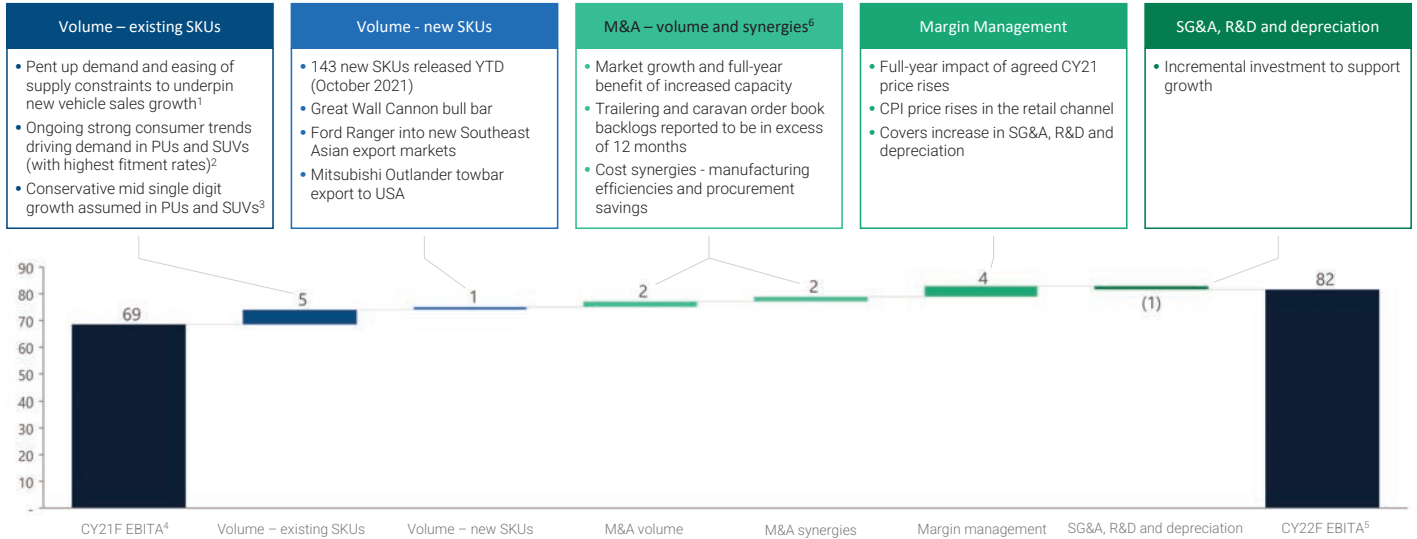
Volume – existing SKUs

• Pent up demand and easing of supply constraints to underpin new vehicle sales growth$^1$
• Ongoing strong consumer trends driving demand in PUs and SUVs (with highest fitment rates)$^2$
• Conservative mid single digit growth assumed in PUs and SUVs$^3$

Volume - new SKUs

• 143 new SKUs released YTD (October 2021)
• Great Wall Cannon bull bar
• Ford Ranger into new Southeast Asian export markets
• Mitsubishi Outlander towbar export to USA

M&A – volume and synergies$^6$

• Market growth and full-year benefit of increased capacity
• Trailering and caravan order book backlogs reported to be in excess of 12 months
• Cost synergies - manufacturing efficiencies and procurement savings

Margin Management

• Full-year impact of agreed CY21 price rises
• CPI price rises in the retail channel
• Covers increase in SG&A, R&D and depreciation

SG&A, R&D and depreciation

• Incremental investment to support growth

90
80
70
60
50
40
30
20
10
-

69
5
1
2
2
4
(1)
82

CY21F EBITA$^4$
Volume – existing SKUs
Volume – new SKUs
M&A volume
M&A synergies
Margin management
SG&A, R&D and depreciation
CY22F EBITA$^5$